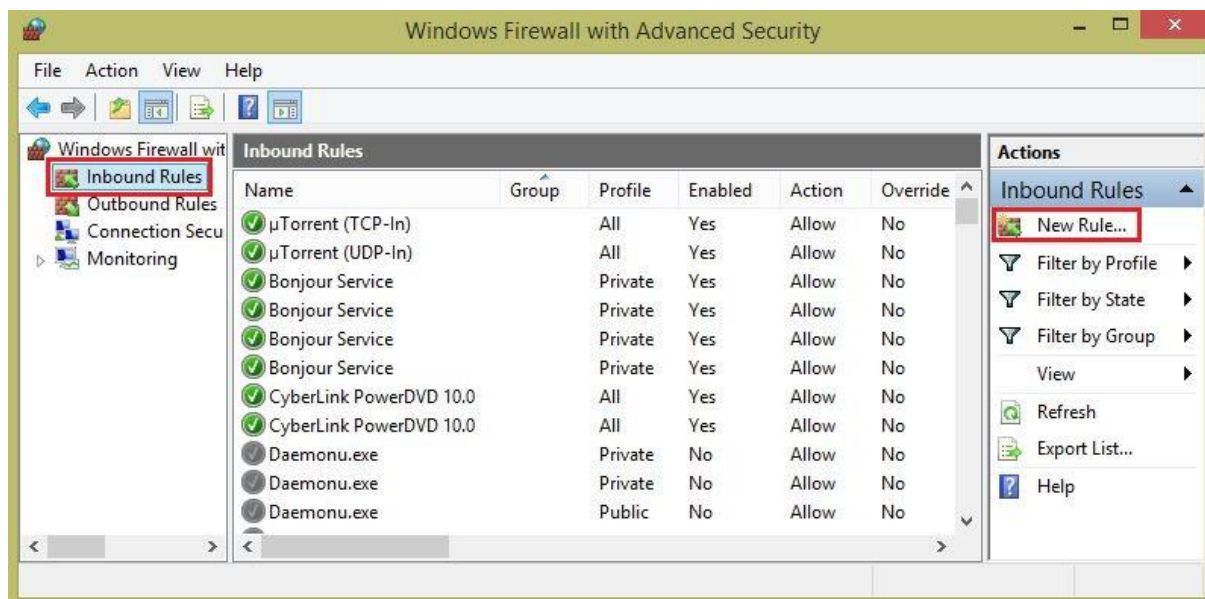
Windows Firewall with Advanced Security

File Action View Help

Windows Firewall wit
Inbound Rules
Outbound Rules
Connection Secu
Monitoring

Inbound Rules

| Name | Group | Profile | Enabled | Action | Override |
|---|---|---|---|---|---|
| µTorrent (TCP-In) | | All | Yes | Allow | No |
| µTorrent (UDP-In) | | All | Yes | Allow | No |
| Bonjour Service | | Private | Yes | Allow | No |
| Bonjour Service | | Private | Yes | Allow | No |
| Bonjour Service | | Private | Yes | Allow | No |
| Bonjour Service | | Private | Yes | Allow | No |
| CyberLink PowerDVD 10.0 | | All | Yes | Allow | No |
| CyberLink PowerDVD 10.0 | | All | Yes | Allow | No |
| Daemonu.exe | | Private | No | Allow | No |
| Daemonu.exe | | Private | No | Allow | No |
| Daemonu.exe | | Public | No | Allow | No |

Actions
Inbound Rules
New Rule...
Filter by Profile
Filter by State
Filter by Group
View
Refresh
Export List...
Help